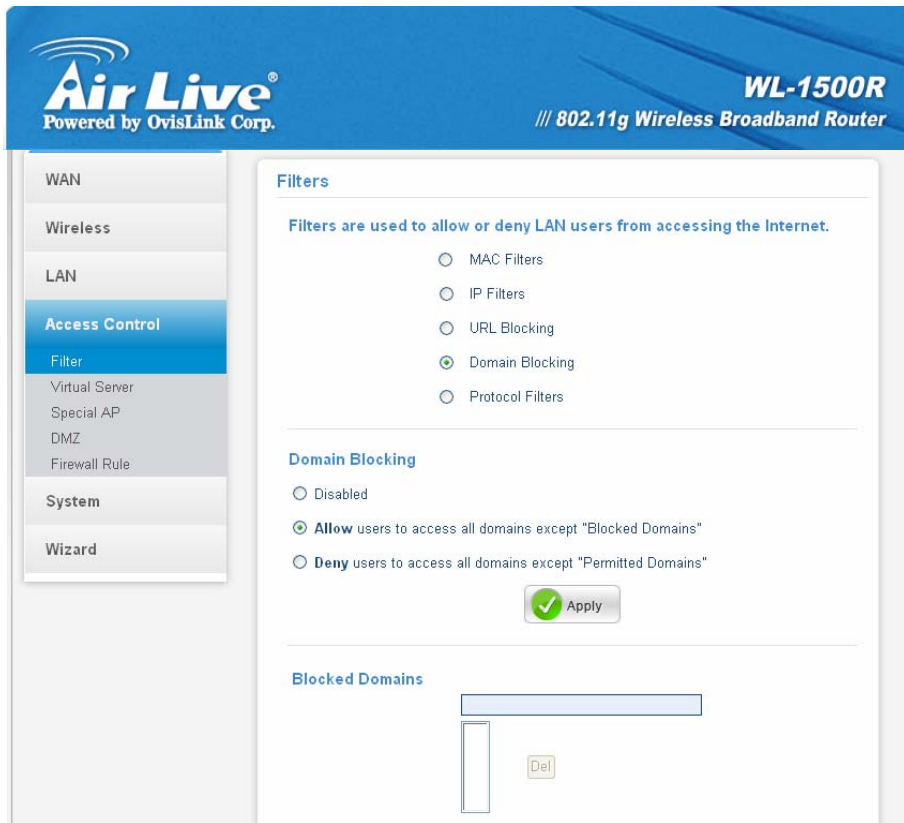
Air Live®
Powered by OvisLink Corp.

WL-1500R
/// 802.11g Wireless Broadband Router

WAN
Wireless
LAN
Access Control
Filter
Virtual Server
Special AP
DMZ
Firewall Rule
System
Wizard

Filters

Filters are used to allow or deny LAN users from accessing the Internet.

MAC Filters
IP Filters
URL Blocking
Domain Blocking
Protocol Filters

Domain Blocking

Disabled
Allow users to access all domains except "Blocked Domains"
Deny users to access all domains except "Permitted Domains"

Apply

Blocked Domains

Del